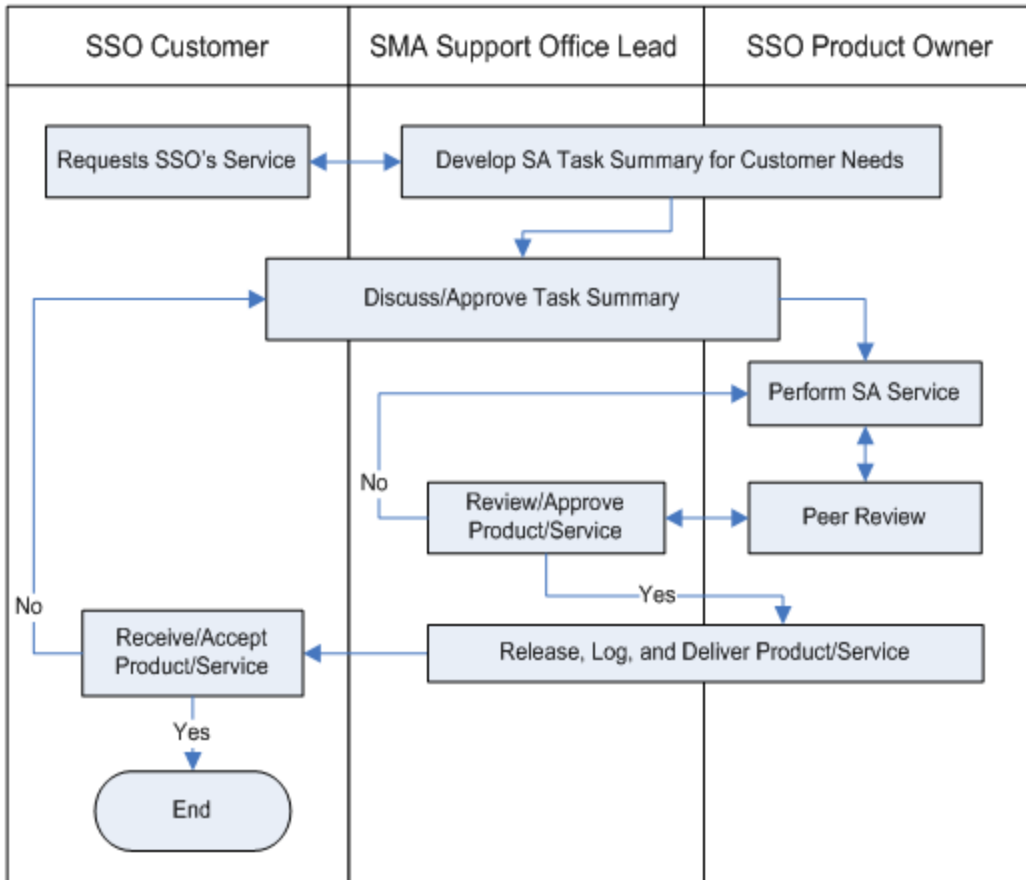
SSO Customer

SMA Support Office Lead

SSO Product Owner

Requests SSO's Service

Develop SA Task Summary for Customer Needs

Discuss/Approve Task Summary

Perform SA Service

No

Review/Approve Product/Service

Peer Review

Yes

No

Receive/Accept Product/Service

Release, Log, and Deliver Product/Service

Yes

End